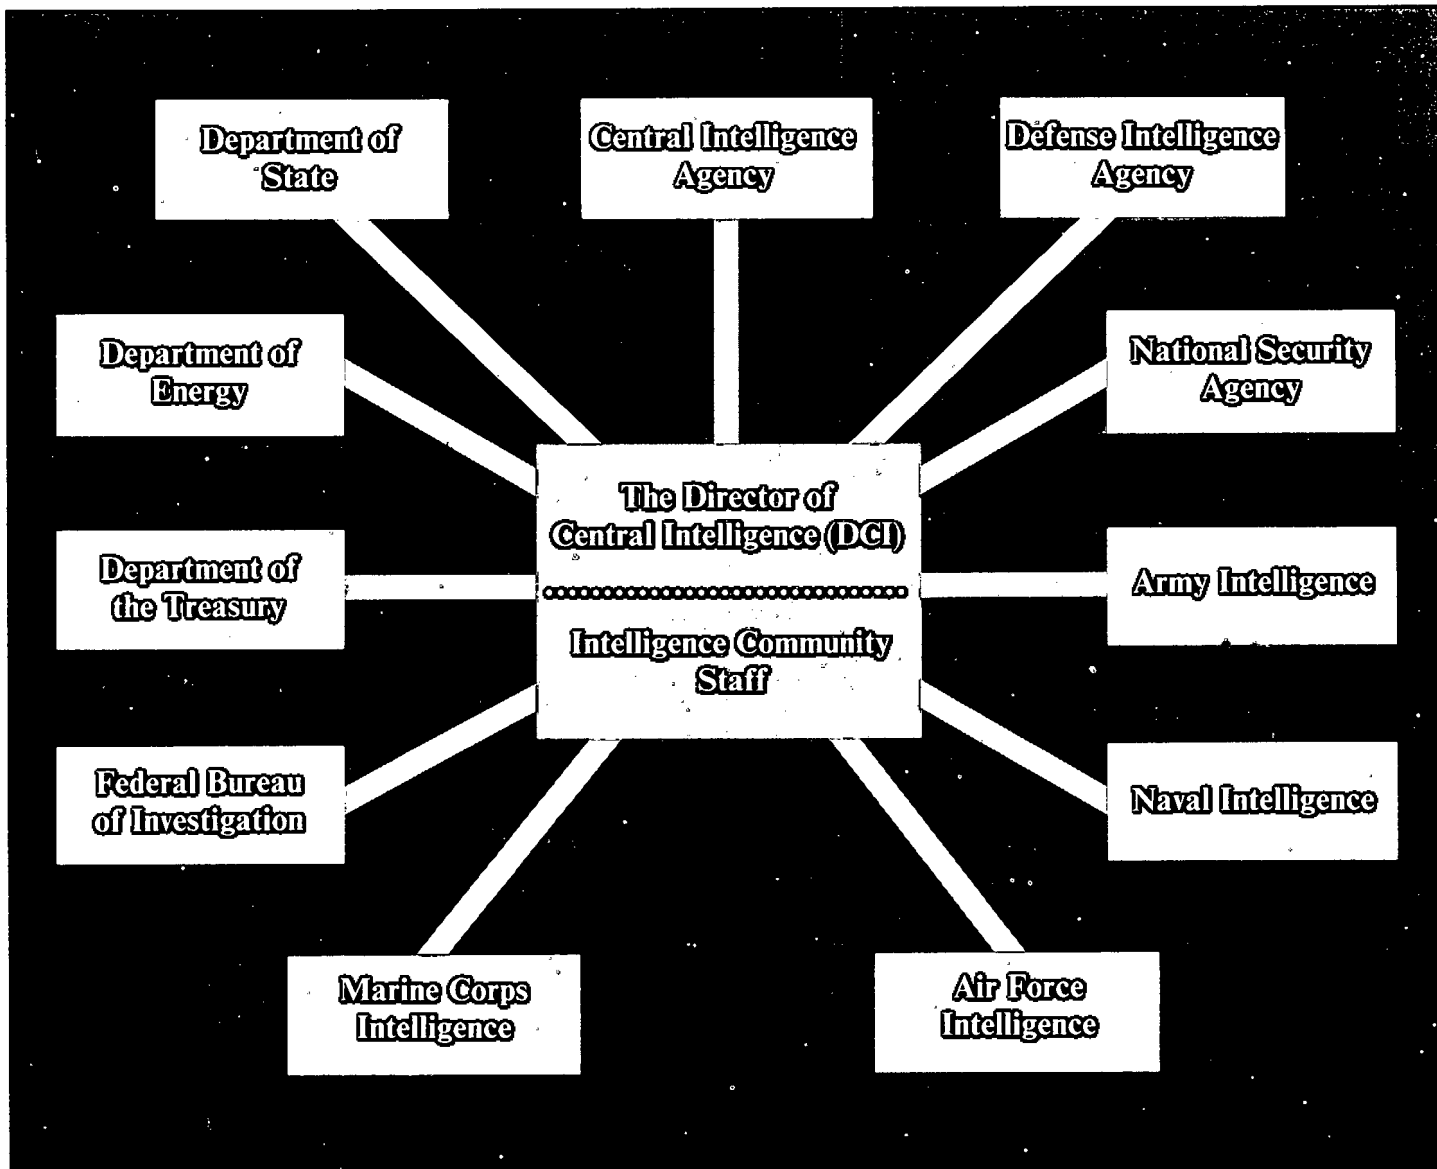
Department of State

Central Intelligence Agency

Defense Intelligence Agency

Department of Energy

National Security Agency

The Director of Central Intelligence (DCI)

Intelligence Community Staff

Department of the Treasury

Army Intelligence

Federal Bureau of Investigation

Naval Intelligence

Marine Corps Intelligence

Air Force Intelligence